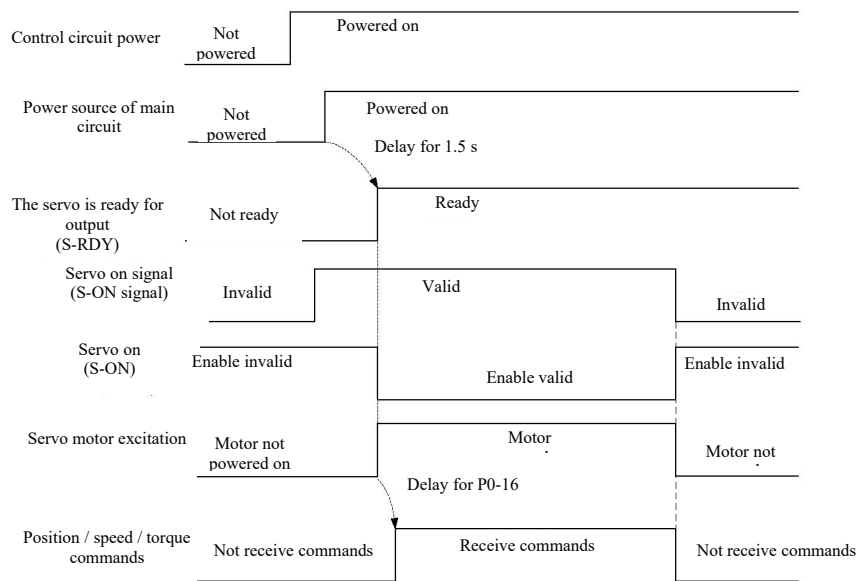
Control circuit power

Not powered

Powered on

Power source of main circuit

Not powered

Powered on

Delay for 1.5 s

The servo is ready for output (S-RDY)

Not ready

Ready

Servo on signal (S-ON signal)

Invalid

Valid

Invalid

Servo on (S-ON)

Enable invalid

Enable valid

Enable invalid

Servo motor excitation

Motor not powered on

Motor

Motor not

Delay for P0-16

Position / speed / torque commands

Not receive commands

Receive commands

Not receive commands